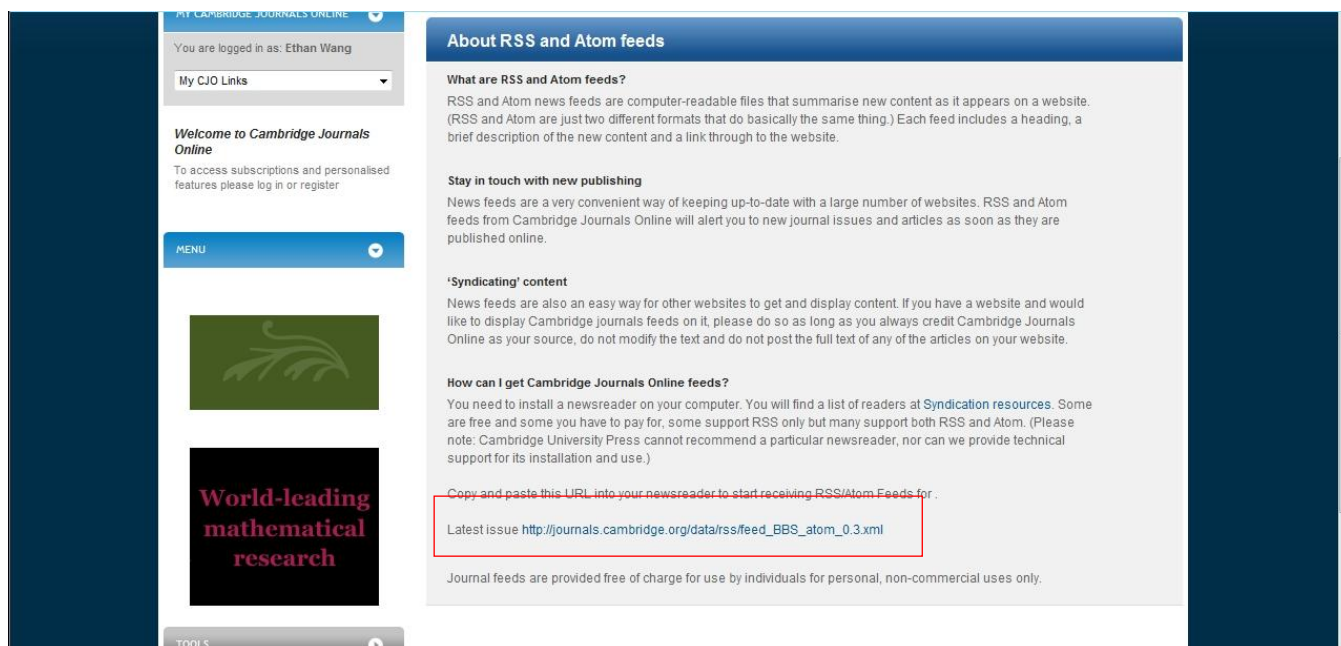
MY CAMBRIDGE JOURNALS ONLINE

You are logged in as: Ethan Wang

My CJO Links

Welcome to Cambridge Journals Online

To access subscriptions and personalised features please log in or register

MENU

World-leading mathematical research

TOOLS

About RSS and Atom feeds

What are RSS and Atom feeds?

RSS and Atom news feeds are computer-readable files that summarise new content as it appears on a website. (RSS and Atom are just two different formats that do basically the same thing.) Each feed includes a heading, a brief description of the new content and a link through to the website.

Stay in touch with new publishing

News feeds are a very convenient way of keeping up-to-date with a large number of websites. RSS and Atom feeds from Cambridge Journals Online will alert you to new journal issues and articles as soon as they are published online.

'Syndicating' content

News feeds are also an easy way for other websites to get and display content. If you have a website and would like to display Cambridge journals feeds on it, please do so as long as you always credit Cambridge Journals Online as your source, do not modify the text and do not post the full text of any of the articles on your website.

How can I get Cambridge Journals Online feeds?

You need to install a newsreader on your computer. You will find a list of readers at Syndication resources. Some are free and some you have to pay for, some support RSS only but many support both RSS and Atom. (Please note: Cambridge University Press cannot recommend a particular newsreader, nor can we provide technical support for its installation and use.)

Copy and paste this URL into your newsreader to start receiving RSS/Atom Feeds for .

Latest issue http://journals.cambridge.org/data/rss/feed_BBS_atom_0.3.xml

Journal feeds are provided free of charge for use by individuals for personal, non-commercial uses only.